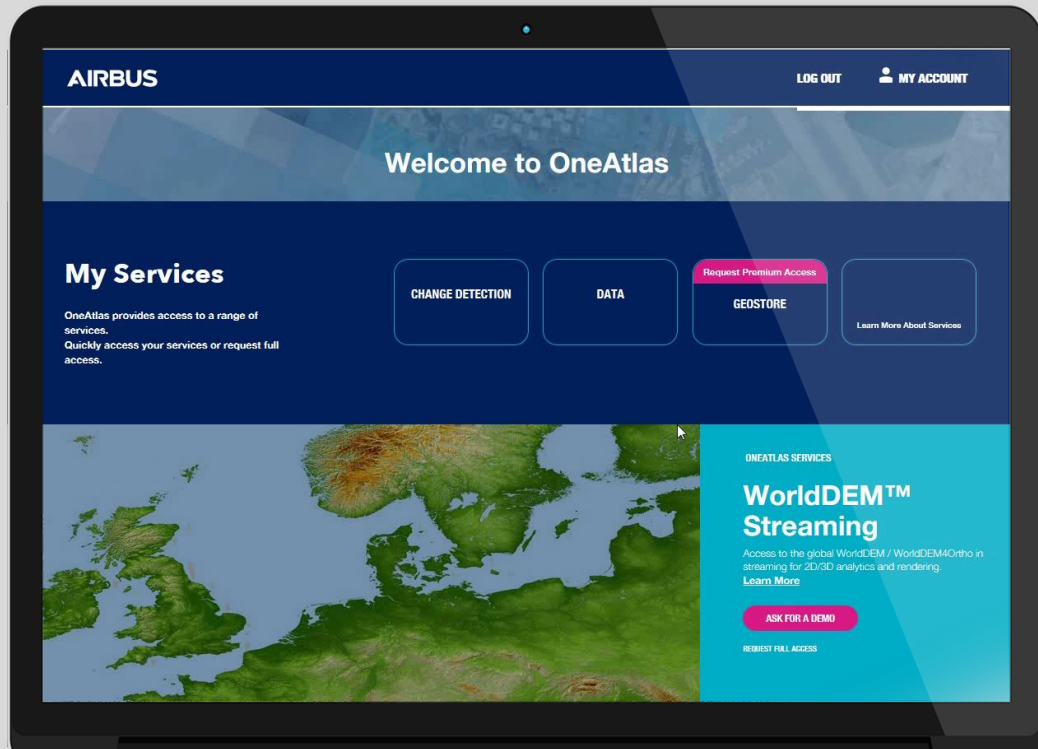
AIRBUS

LOG OUT

MY ACCOUNT

Welcome to OneAtlas

My Services

OneAtlas provides access to a range of services.
Quickly access your services or request full access.

CHANGE DETECTION

DATA

Request Premium Access

GEOSTORE

Learn More About Services

ONEATLAS SERVICES

WorldDEM™ Streaming

Access to the global WorldDEM / WorldDEM4Ortho in streaming for 2D/3D analytics and rendering.
Learn More

ASK FOR A DEMO

REQUEST FULL ACCESS